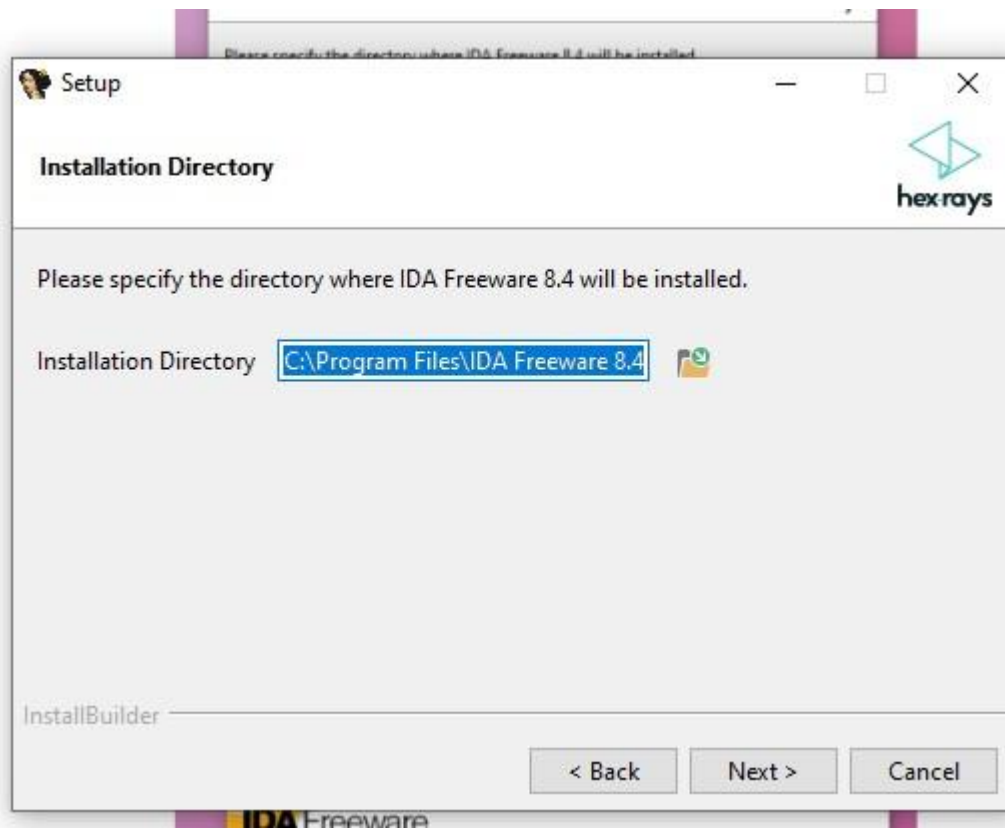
Please specify the directory where IDA Freeware 8.4 will be installed.

Setup

Installation Directory

hex-rays

Please specify the directory where IDA Freeware 8.4 will be installed.

Installation Directory C:\Program Files\IDA Freeware 8.4

InstallBuilder

< Back Next > Cancel

IDA Freeware